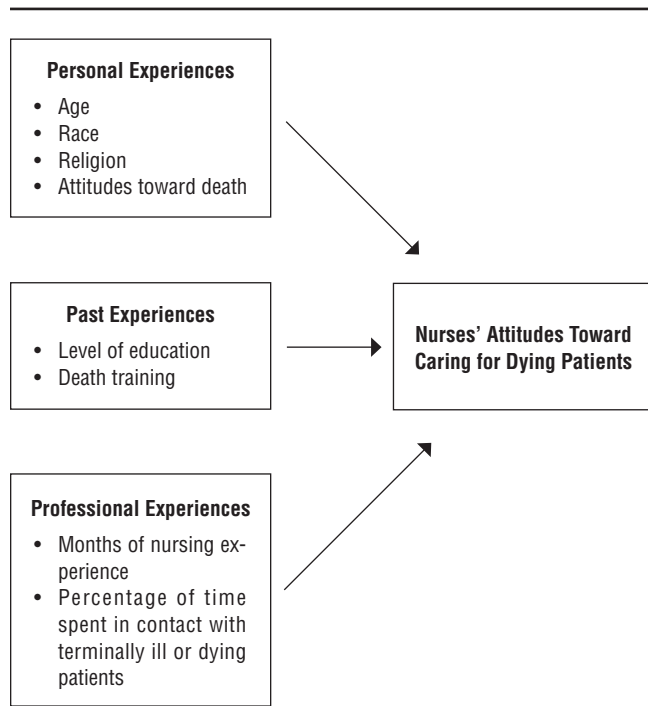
**Personal Experiences**
- Age
- Race
- Religion
- Attitudes toward death

**Past Experiences**
- Level of education
- Death training

**Nurses' Attitudes Toward Caring for Dying Patients**

**Professional Experiences**
- Months of nursing experience
- Percentage of time spent in contact with terminally ill or dying patients